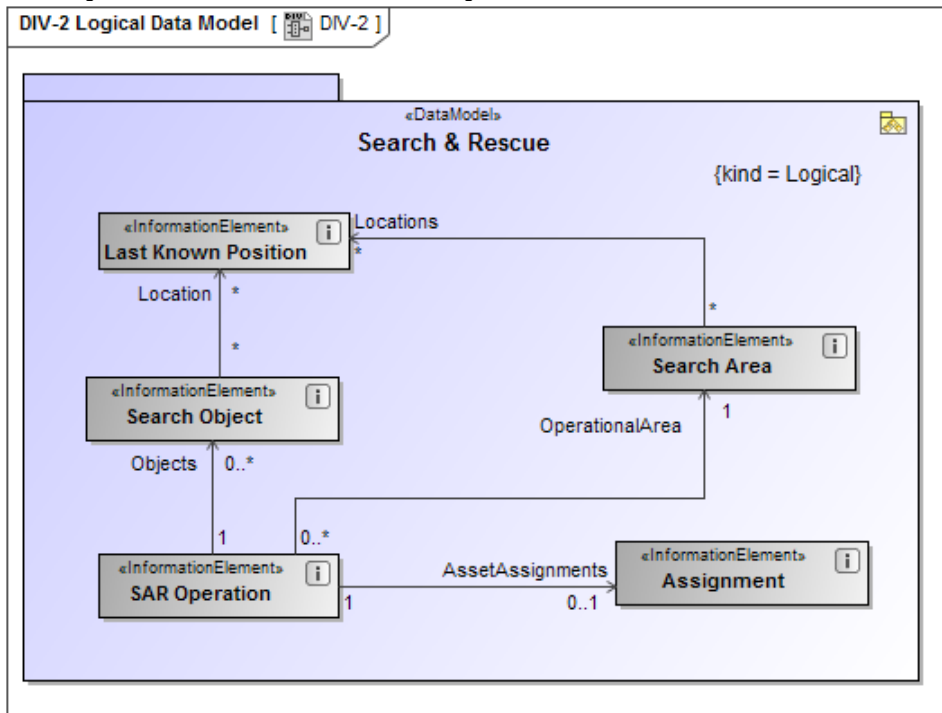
DIV-2 Logical Data Model [ DIV-2 ]

«DataModel»
Search & Rescue

{kind = Logical}

«InformationElement»
Last Known Position

Locations

*

Location *

*

«InformationElement»
Search Area

*

«InformationElement»
Search Object

1

OperationalArea

Objects 0..*

1

0..*

«InformationElement»
SAR Operation

AssetAssignments

1

0..1

«InformationElement»
Assignment